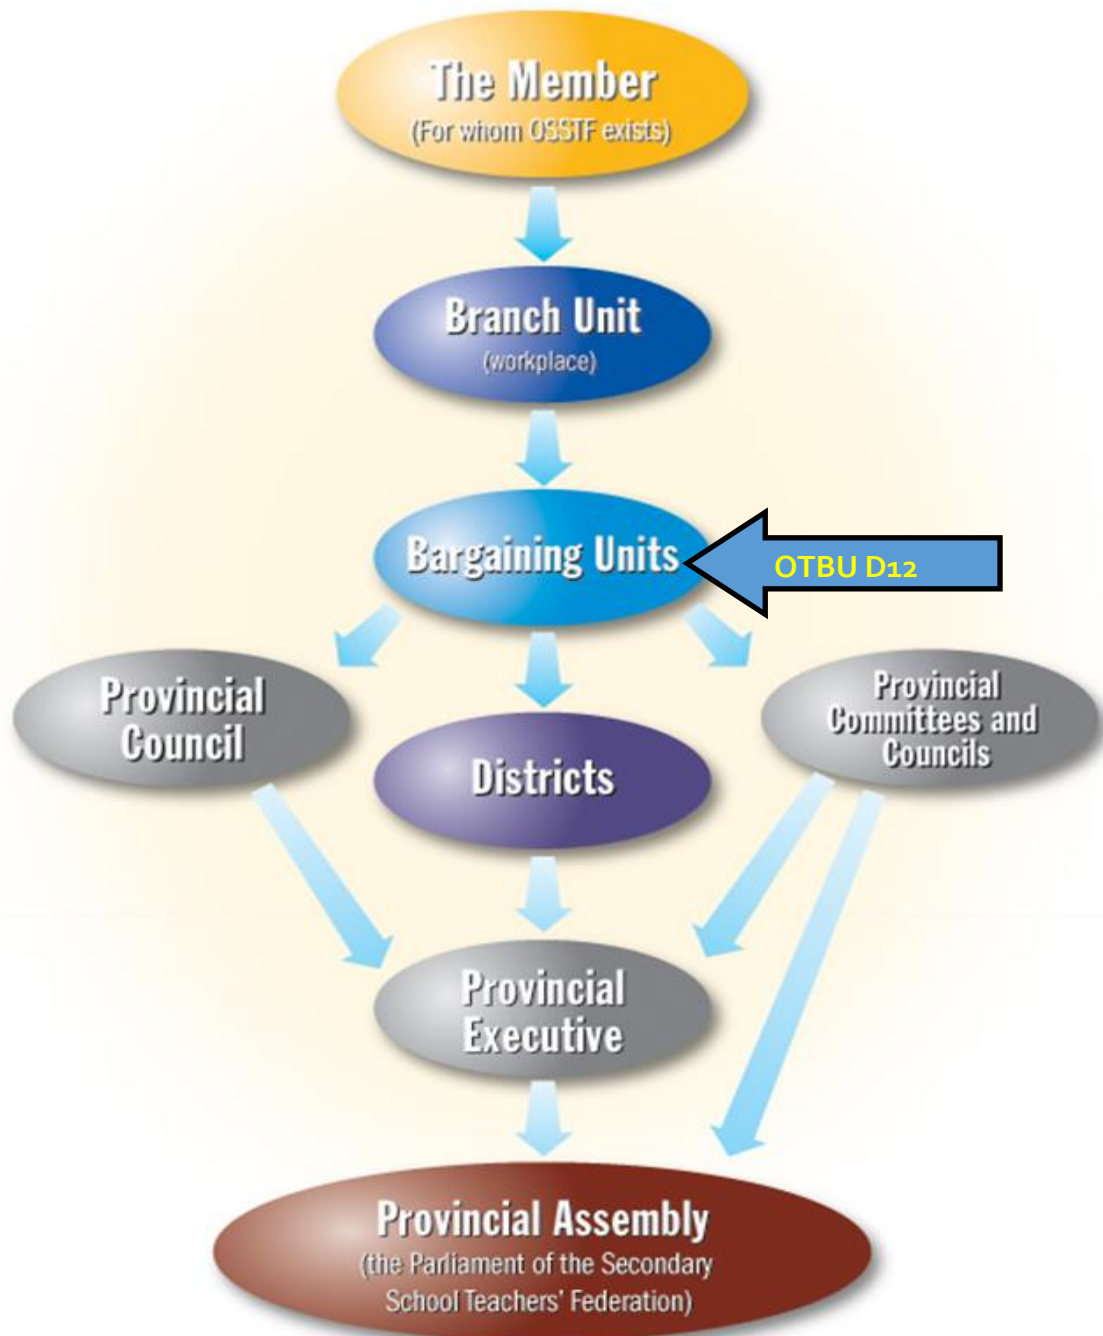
The Member
(For whom OSSTF exists)

Branch Unit
(workplace)

Bargaining Units

OTBU D12

Provincial Council

Districts

Provincial Committees and Councils

Provincial Executive

Provincial Assembly
(the Parliament of the Secondary School Teachers' Federation)